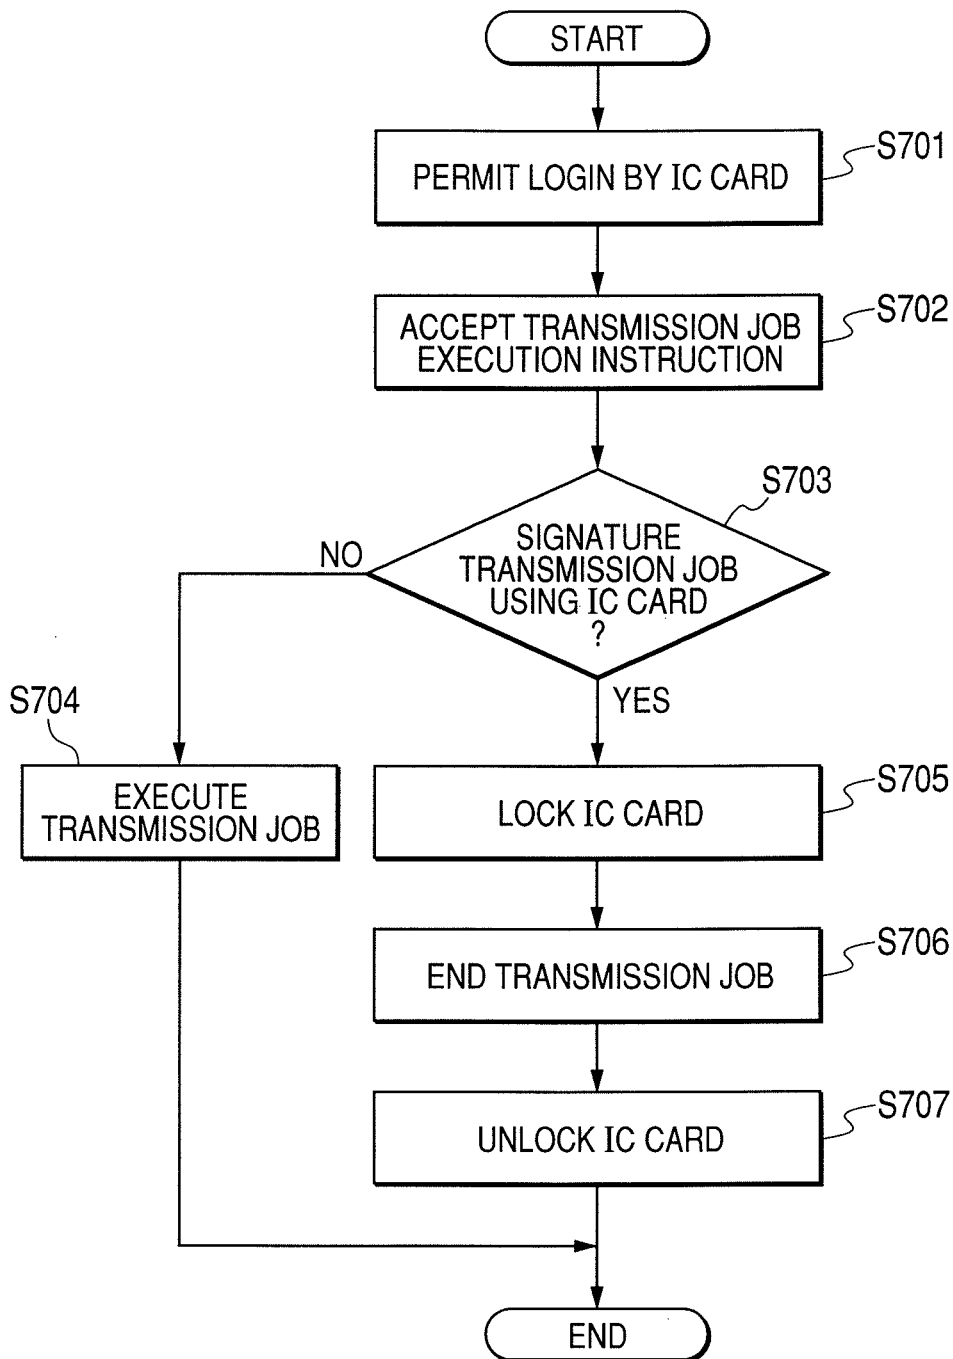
START

S701
PERMIT LOGIN BY IC CARD

S702
ACCEPT TRANSMISSION JOB EXECUTION INSTRUCTION

S703
SIGNATURE TRANSMISSION JOB USING IC CARD ?

NO

YES

S704
EXECUTE TRANSMISSION JOB

S705
LOCK IC CARD

S706
END TRANSMISSION JOB

S707
UNLOCK IC CARD

END